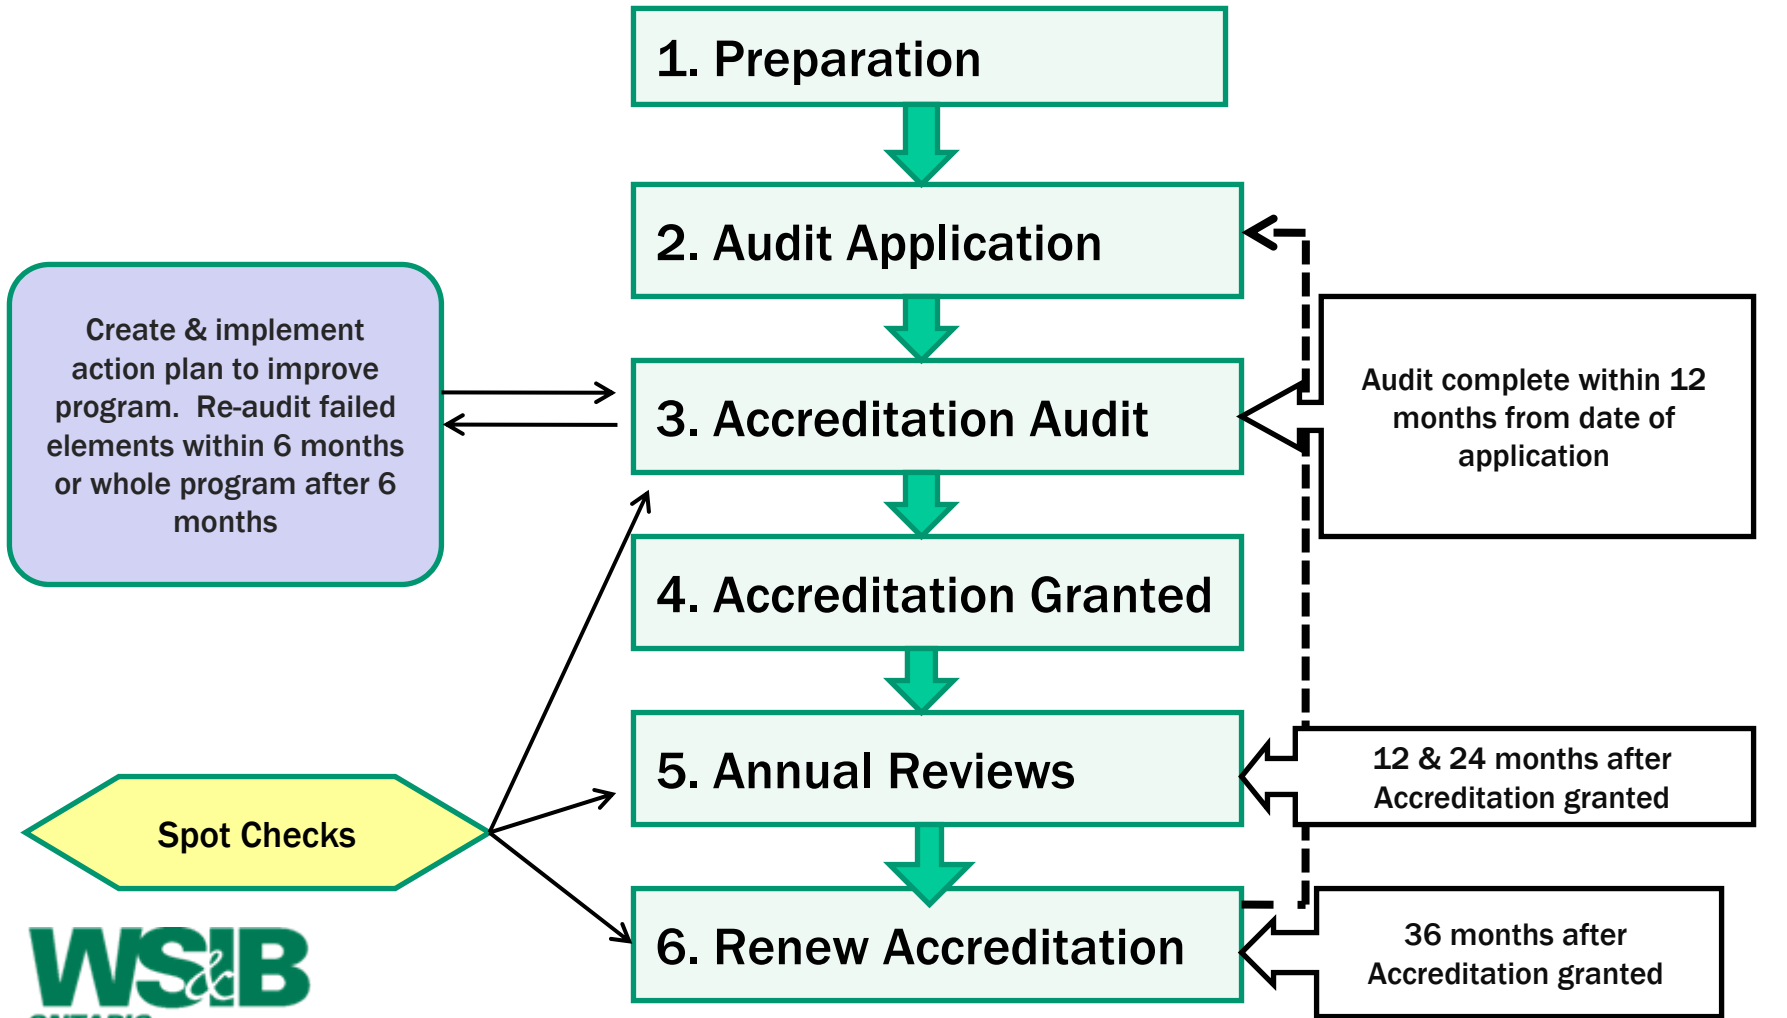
1. Preparation

2. Audit Application

Create & implement action plan to improve program. Re-audit failed elements within 6 months or whole program after 6 months

3. Accreditation Audit

Audit complete within 12 months from date of application

4. Accreditation Granted

5. Annual Reviews

12 & 24 months after Accreditation granted

Spot Checks

6. Renew Accreditation

36 months after Accreditation granted

WS&IB